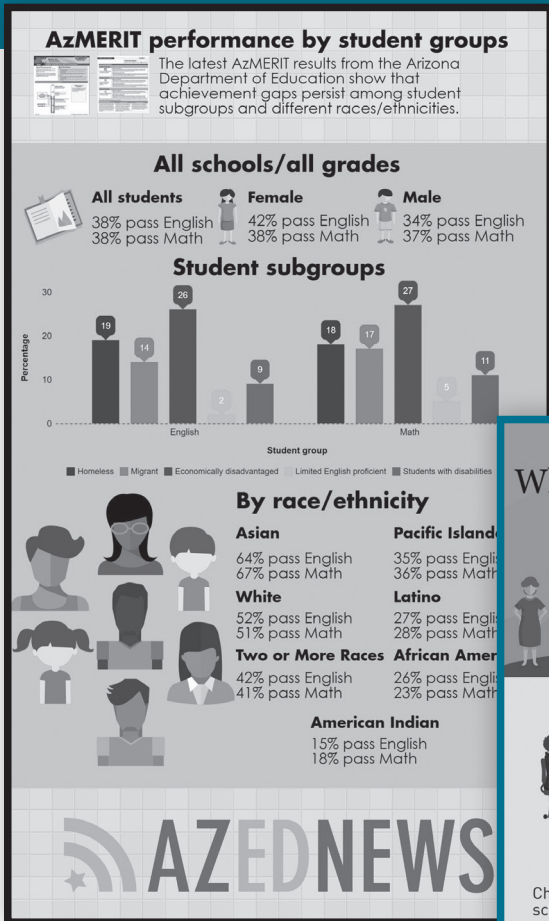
AzMERIT performance by student groups

The latest AzMERIT results from the Arizona Department of Education show that achievement gaps persist among student subgroups and different races/ethnicities.

All schools/all grades

All students
38% pass English
38% pass Math

Female
42% pass English
38% pass Math

Male
34% pass English
37% pass Math

Student subgroups

30
20
10
0
Percentage

19 14 26 2 9
English

18 17 27 5 11
Math

Student group

Homeless Migrant Economically disadvantaged Limited English proficient Students with disabilities

By race/ethnicity

Asian
64% pass English
67% pass Math

Pacific Island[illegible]
35% pass Engli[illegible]
36% pass Math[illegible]

White
52% pass English
51% pass Math

Latino
27% pass Engli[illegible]
28% pass Math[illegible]

Two or More Races
42% pass English
41% pass Math

African Amer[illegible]
26% pass Engli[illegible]
23% pass Math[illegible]

American Indian
15% pass English
18% pass Math

AZEDNEWS

W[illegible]

Ch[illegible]
sc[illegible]